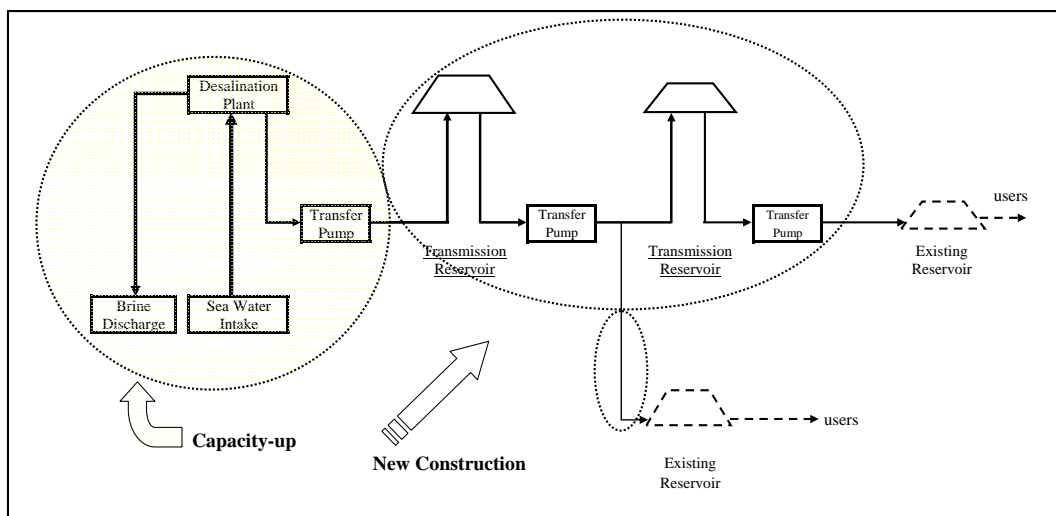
Desalination Plant

Transfer Pump

Brine Discharge

Sea Water Intake

Transmission Reservoir

Transfer Pump

Transmission Reservoir

Transfer Pump

users

Existing Reservoir

users

Existing Reservoir

Capacity-up

New Construction